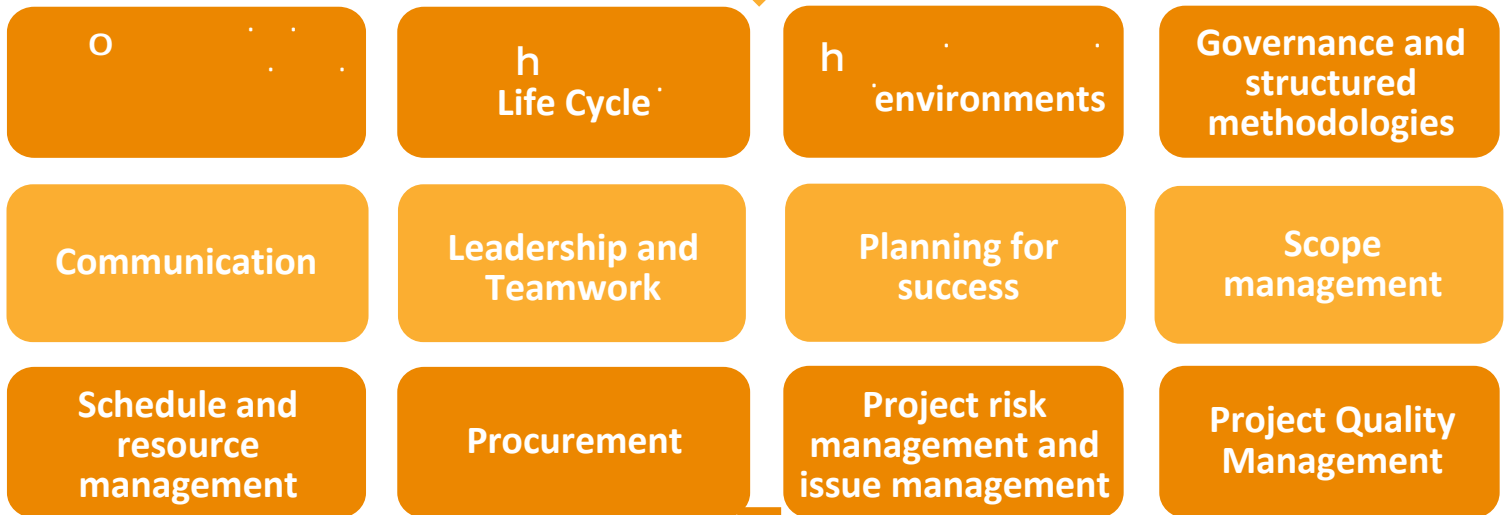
o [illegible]

h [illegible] Life Cycle

h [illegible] environments

Governance and structured methodologies

Communication

Leadership and Teamwork

Planning for success

Scope management

Schedule and resource management

Procurement

Project risk management and issue management

Project Quality Management